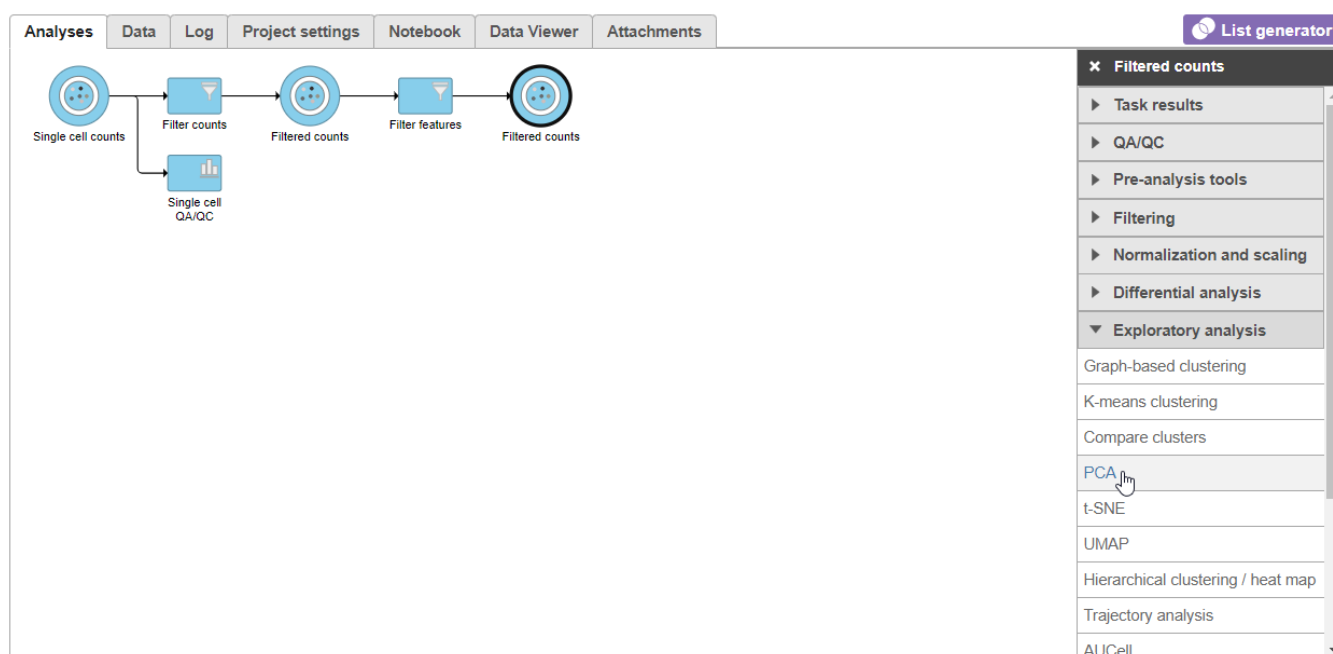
Analyses | Data | Log | Project settings | Notebook | Data Viewer | Attachments

List generator

Single cell counts
Filter counts
Filtered counts
Filter features
Filtered counts
Single cell QA/QC

× Filtered counts
Task results
QA/QC
Pre-analysis tools
Filtering
Normalization and scaling
Differential analysis
Exploratory analysis
Graph-based clustering
K-means clustering
Compare clusters
PCA
t-SNE
UMAP
Hierarchical clustering / heat map
Trajectory analysis
AUCell